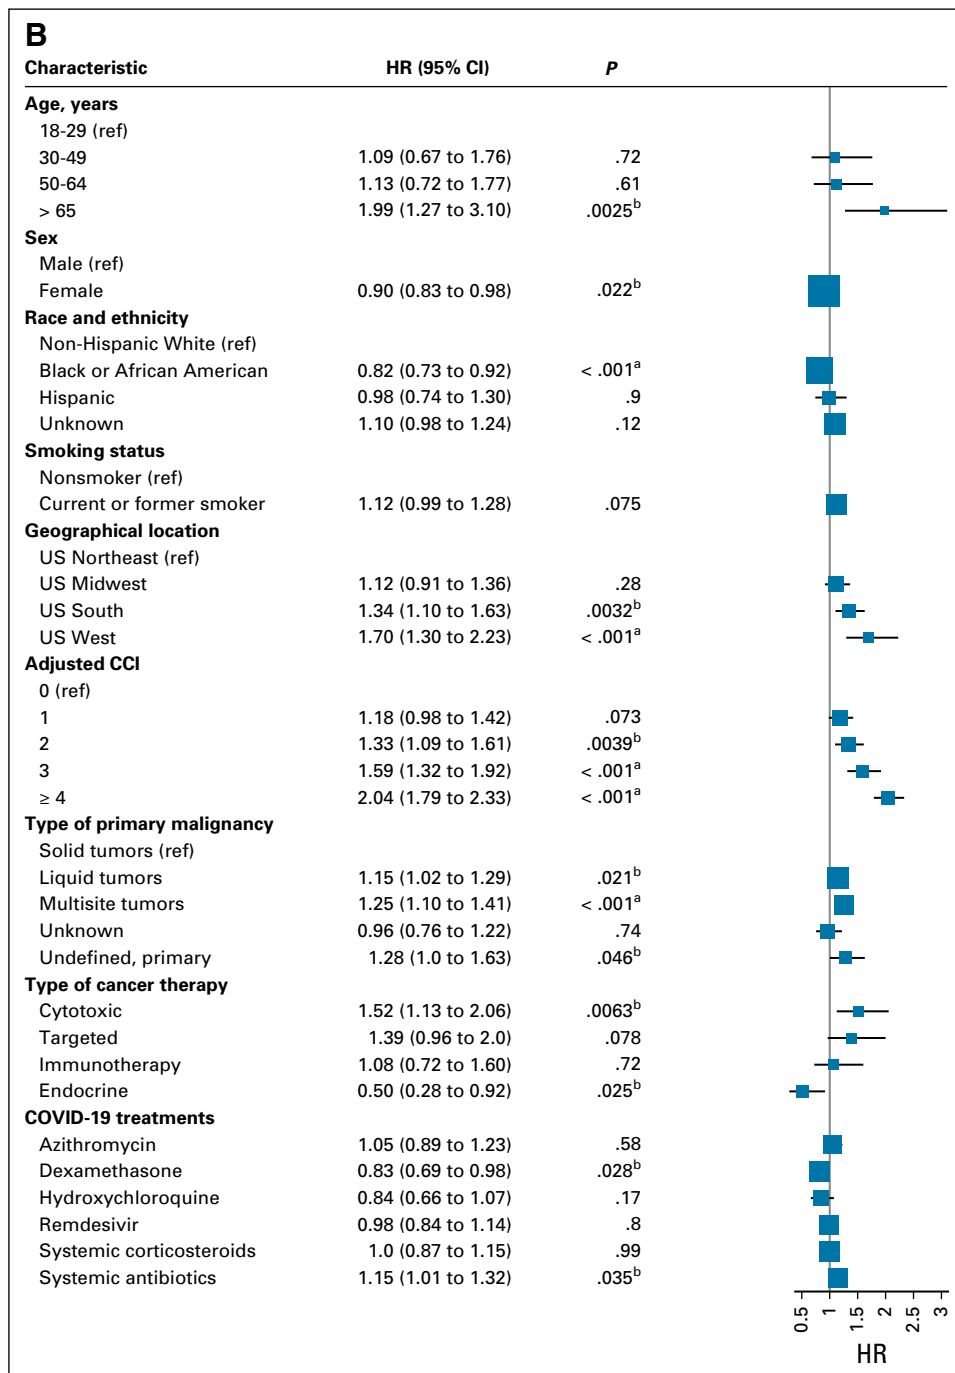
B

| Characteristic | HR (95% CI) | P |
|---|---|---|
| **Age, years** | | |
| 18-29 (ref) | | |
| 30-49 | 1.09 (0.67 to 1.76) | .72 |
| 50-64 | 1.13 (0.72 to 1.77) | .61 |
| > 65 | 1.99 (1.27 to 3.10) | .0025$^b$ |
| **Sex** | | |
| Male (ref) | | |
| Female | 0.90 (0.83 to 0.98) | .022$^b$ |
| **Race and ethnicity** | | |
| Non-Hispanic White (ref) | | |
| Black or African American | 0.82 (0.73 to 0.92) | < .001$^a$ |
| Hispanic | 0.98 (0.74 to 1.30) | .9 |
| Unknown | 1.10 (0.98 to 1.24) | .12 |
| **Smoking status** | | |
| Nonsmoker (ref) | | |
| Current or former smoker | 1.12 (0.99 to 1.28) | .075 |
| **Geographical location** | | |
| US Northeast (ref) | | |
| US Midwest | 1.12 (0.91 to 1.36) | .28 |
| US South | 1.34 (1.10 to 1.63) | .0032$^b$ |
| US West | 1.70 (1.30 to 2.23) | < .001$^a$ |
| **Adjusted CCI** | | |
| 0 (ref) | | |
| 1 | 1.18 (0.98 to 1.42) | .073 |
| 2 | 1.33 (1.09 to 1.61) | .0039$^b$ |
| 3 | 1.59 (1.32 to 1.92) | < .001$^a$ |
| ≥ 4 | 2.04 (1.79 to 2.33) | < .001$^a$ |
| **Type of primary malignancy** | | |
| Solid tumors (ref) | | |
| Liquid tumors | 1.15 (1.02 to 1.29) | .021$^b$ |
| Multisite tumors | 1.25 (1.10 to 1.41) | < .001$^a$ |
| Unknown | 0.96 (0.76 to 1.22) | .74 |
| Undefined, primary | 1.28 (1.0 to 1.63) | .046$^b$ |
| **Type of cancer therapy** | | |
| Cytotoxic | 1.52 (1.13 to 2.06) | .0063$^b$ |
| Targeted | 1.39 (0.96 to 2.0) | .078 |
| Immunotherapy | 1.08 (0.72 to 1.60) | .72 |
| Endocrine | 0.50 (0.28 to 0.92) | .025$^b$ |
| **COVID-19 treatments** | | |
| Azithromycin | 1.05 (0.89 to 1.23) | .58 |
| Dexamethasone | 0.83 (0.69 to 0.98) | .028$^b$ |
| Hydroxychloroquine | 0.84 (0.66 to 1.07) | .17 |
| Remdesivir | 0.98 (0.84 to 1.14) | .8 |
| Systemic corticosteroids | 1.0 (0.87 to 1.15) | .99 |
| Systemic antibiotics | 1.15 (1.01 to 1.32) | .035$^b$ |

0.5 1 1.5 2 2.5 3
HR